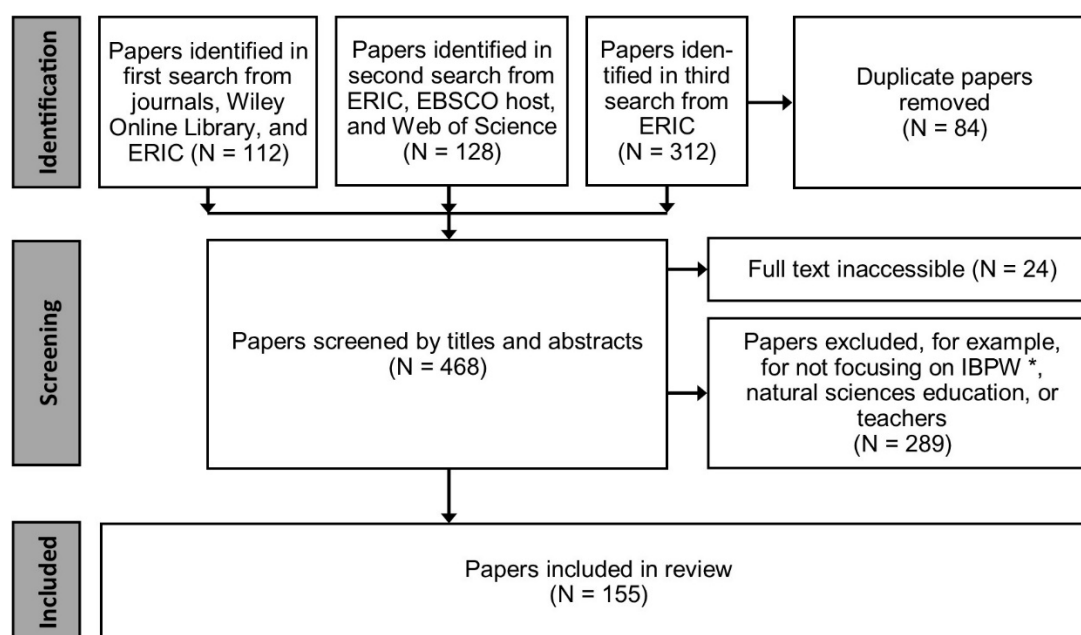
Identification

Papers identified in first search from journals, Wiley Online Library, and ERIC (N = 112)

Papers identified in second search from ERIC, EBSCO host, and Web of Science (N = 128)

Papers identified in third search from ERIC (N = 312)

Duplicate papers removed (N = 84)

Screening

Papers screened by titles and abstracts (N = 468)

Full text inaccessible (N = 24)

Papers excluded, for example, for not focusing on IBPW *, natural sciences education, or teachers (N = 289)

Included

Papers included in review (N = 155)